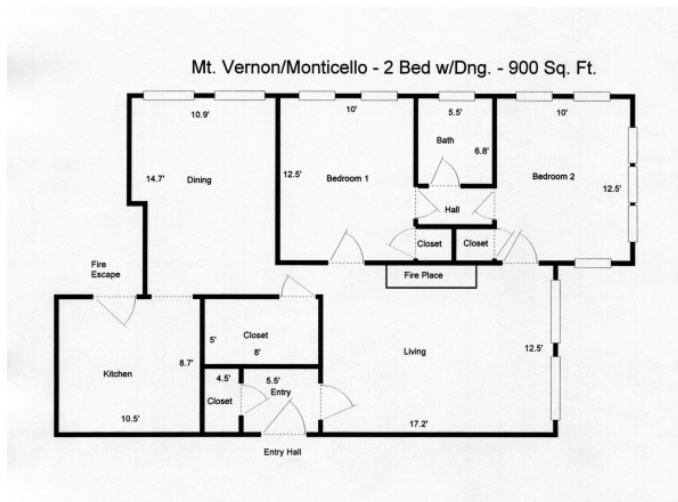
Mt. Vernon/Monticello - 2 Bed w/Dng. - 900 Sq. Ft.

10.9'
14.7'
Dining

10'
12.5'
Bedroom 1

5.5'
Bath
6.8'

10'
Bedroom 2
12.5'

Hall
Closet
Closet
Fire Place

Fire Escape

Kitchen
8.7'
10.5'

5'
Closet
8'

4.5'
Closet
5.5'
Entry

Living
12.5'
17.2'

Entry Hall